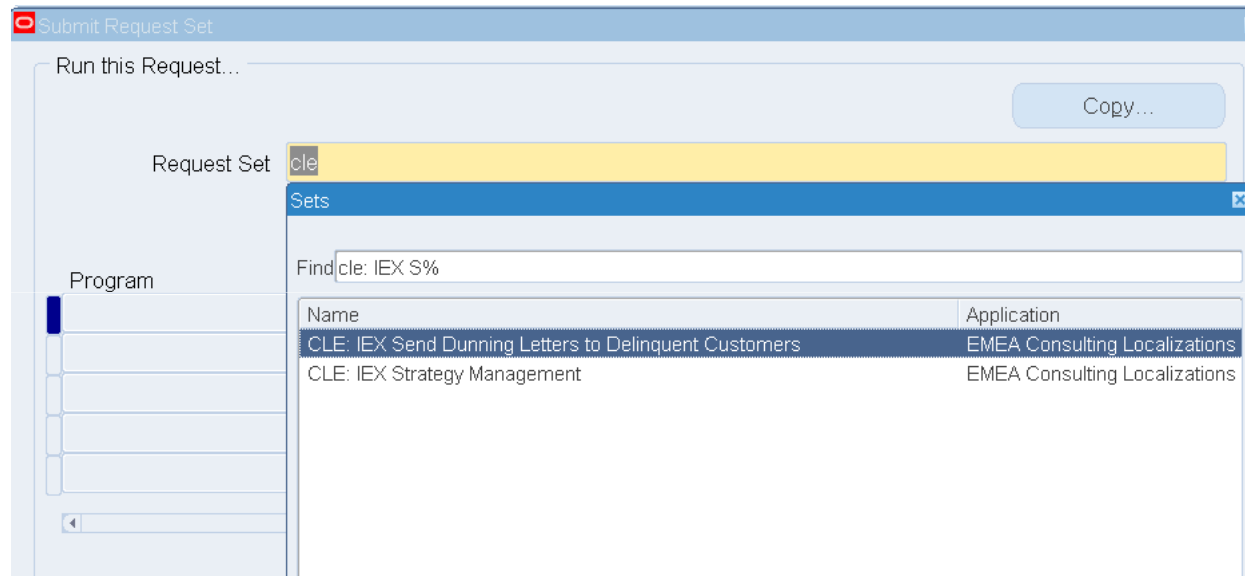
Submit Request Set

Run this Request...

Copy...

Request Set cle

Sets

Find cle: IEX S%

Program

| Name | Application |
|---|---|
| CLE: IEX Send Dunning Letters to Delinquent Customers | EMEA Consulting Localizations |
| CLE: IEX Strategy Management | EMEA Consulting Localizations |